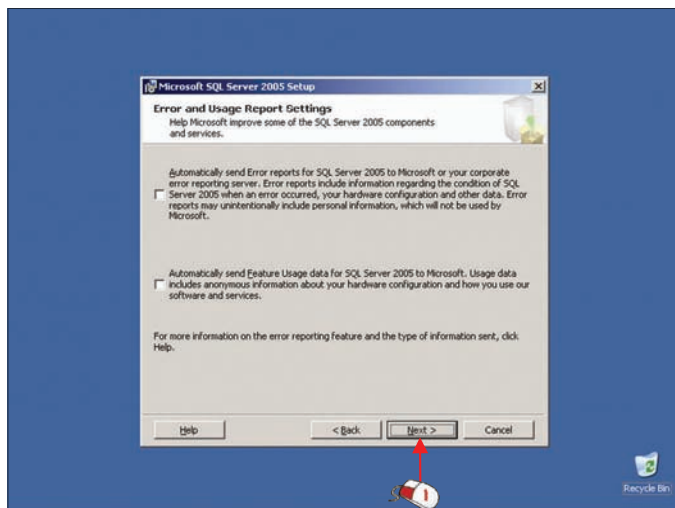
Microsoft SQL Server 2005 Setup

Error and Usage Report Settings

Help Microsoft improve some of the SQL Server 2005 components and services.

Automatically send Error reports for SQL Server 2005 to Microsoft or your corporate error reporting server. Error reports include information regarding the condition of SQL Server 2005 when an error occurred, your hardware configuration and other data. Error reports may unintentionally include personal information, which will not be used by Microsoft.

Automatically send Feature Usage data for SQL Server 2005 to Microsoft. Usage data includes anonymous information about your hardware configuration and how you use our software and services.

For more information on the error reporting feature and the type of information sent, click Help.

Help

< Back

Next >

Cancel

1

Recycle Bin